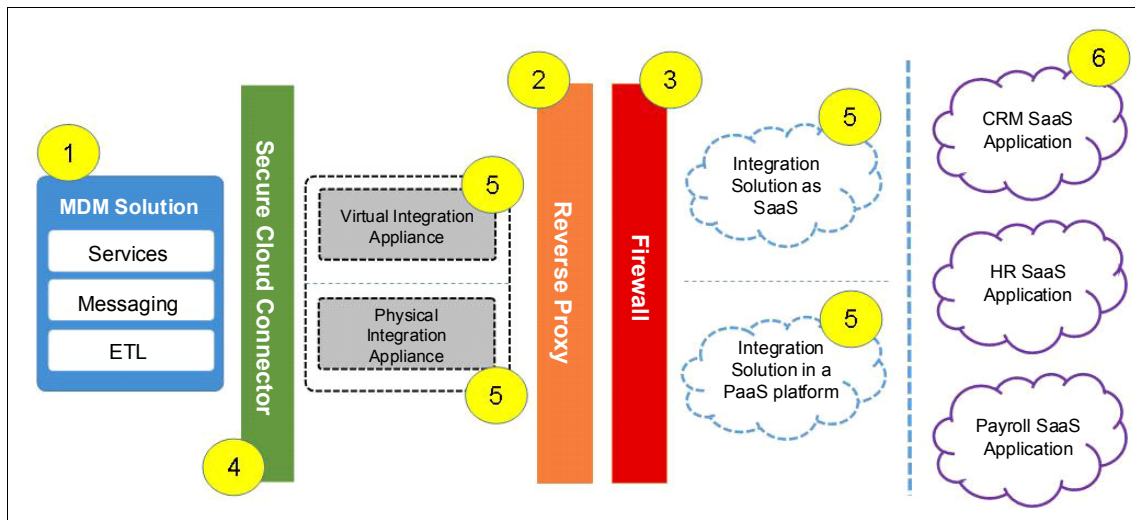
1

MDM Solution

Services

Messaging

ETL

Secure Cloud Connector

4

5

Virtual Integration Appliance

Physical Integration Appliance

5

2

Reverse Proxy

3

Firewall

5

Integration Solution as SaaS

5

Integration Solution in a PaaS platform

6

CRM SaaS Application

HR SaaS Application

Payroll SaaS Application